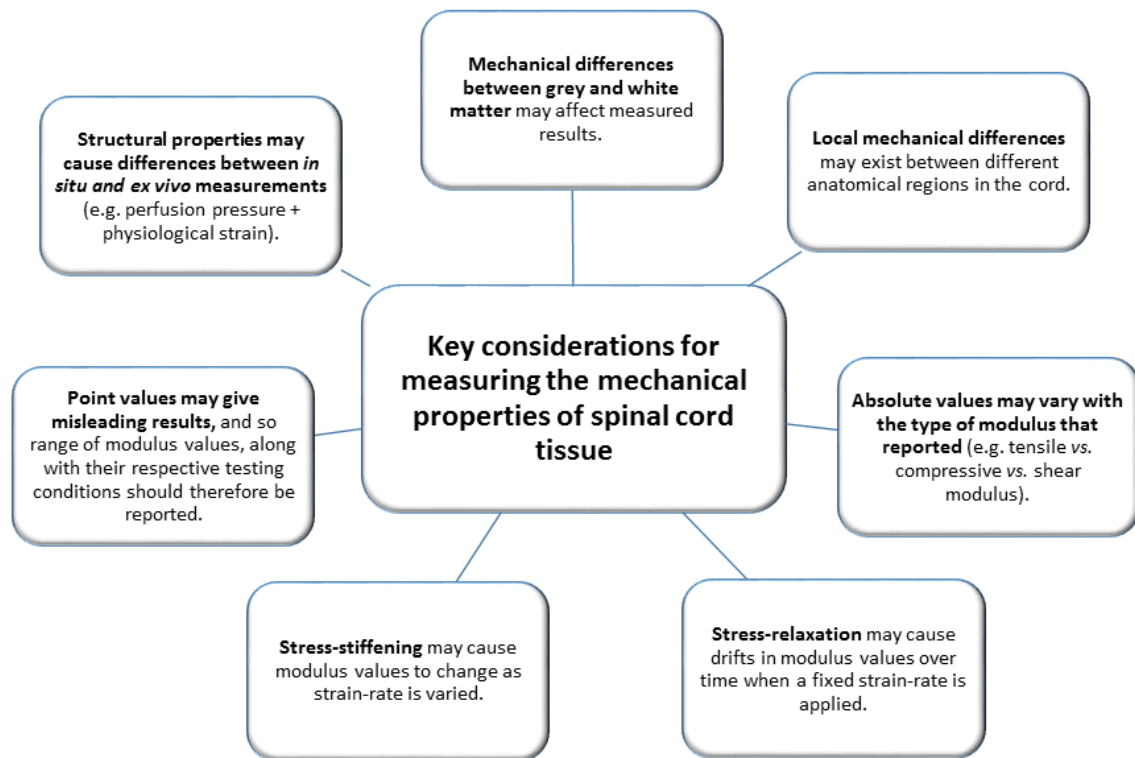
Mechanical differences between grey and white matter may affect measured results.

Structural properties may cause differences between in situ and ex vivo measurements (e.g. perfusion pressure + physiological strain).

Local mechanical differences may exist between different anatomical regions in the cord.

Key considerations for measuring the mechanical properties of spinal cord tissue

Point values may give misleading results, and so range of modulus values, along with their respective testing conditions should therefore be reported.

Absolute values may vary with the type of modulus that reported (e.g. tensile vs. compressive vs. shear modulus).

Stress-stiffening may cause modulus values to change as strain-rate is varied.

Stress-relaxation may cause drifts in modulus values over time when a fixed strain-rate is applied.